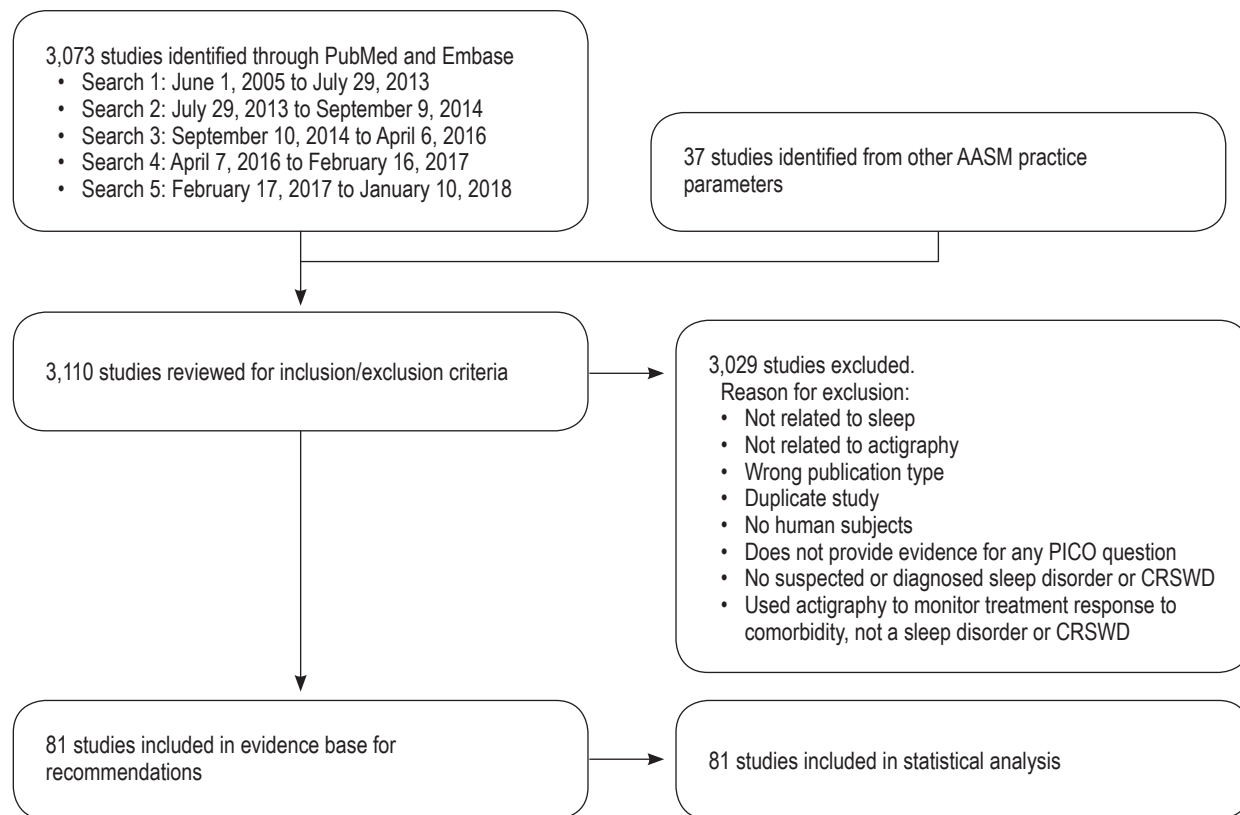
3,073 studies identified through PubMed and Embase
• Search 1: June 1, 2005 to July 29, 2013
• Search 2: July 29, 2013 to September 9, 2014
• Search 3: September 10, 2014 to April 6, 2016
• Search 4: April 7, 2016 to February 16, 2017
• Search 5: February 17, 2017 to January 10, 2018

37 studies identified from other AASM practice parameters

3,110 studies reviewed for inclusion/exclusion criteria

3,029 studies excluded.
Reason for exclusion:
• Not related to sleep
• Not related to actigraphy
• Wrong publication type
• Duplicate study
• No human subjects
• Does not provide evidence for any PICO question
• No suspected or diagnosed sleep disorder or CRSWD
• Used actigraphy to monitor treatment response to comorbidity, not a sleep disorder or CRSWD

81 studies included in evidence base for recommendations

81 studies included in statistical analysis